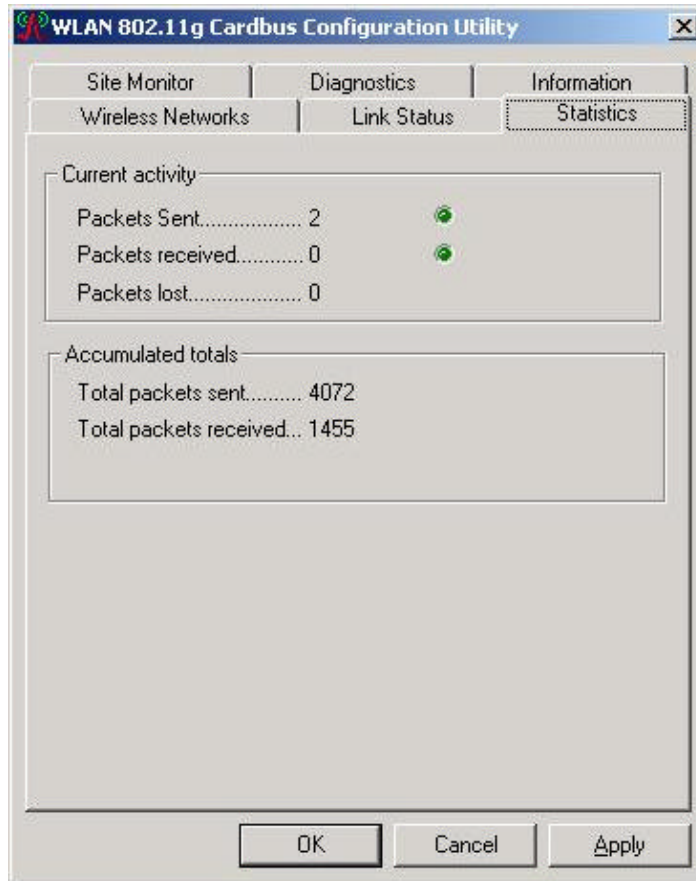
WLAN 802.11g Cardbus Configuration Utility

Site Monitor
Diagnostics
Information
Wireless Networks
Link Status
Statistics

Current activity

Packets Sent................. 2
Packets received........... 0
Packets lost.................... 0

Accumulated totals

Total packets sent.......... 4072
Total packets received... 1455

OK
Cancel
Apply